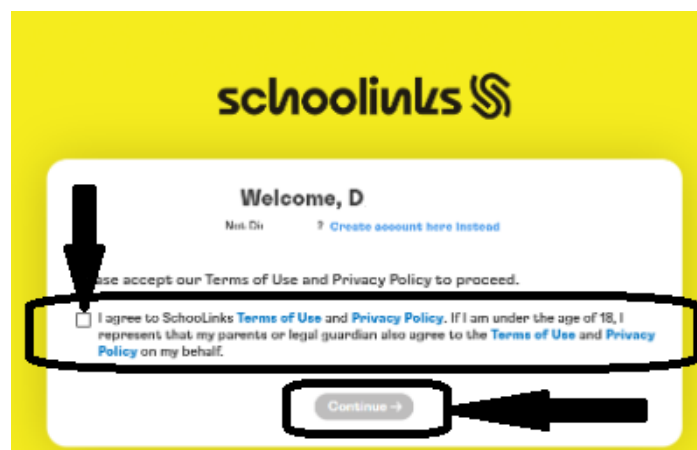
schoolinks

Welcome, D

Not Di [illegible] ? Create account here instead

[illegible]ase accept our Terms of Use and Privacy Policy to proceed.

I agree to SchooLinks Terms of Use and Privacy Policy. If I am under the age of 18, I represent that my parents or legal guardian also agree to the Terms of Use and Privacy Policy on my behalf.

Continue →